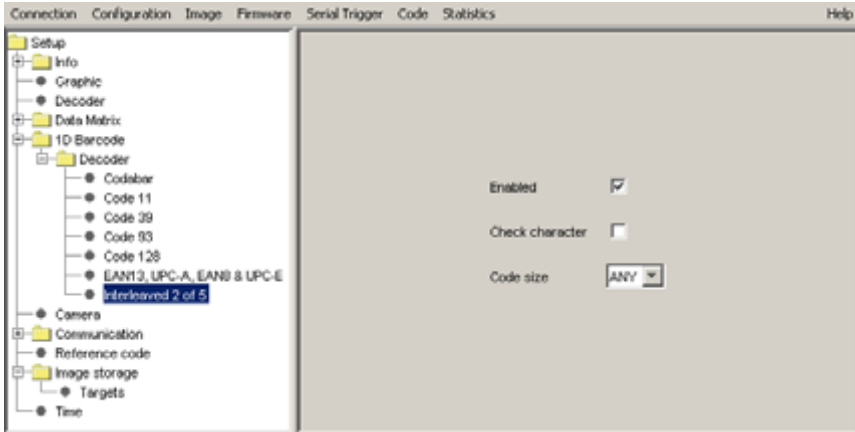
Connection Configuration Image Firmware Serial Trigger Code Statistics Help

Setup
Info
Graphic
Decoder
Data Matrix
1D Barcode
Decoder
Codabar
Code 11
Code 39
Code 93
Code 128
EAN13, UPC-A, EAN8 & UPC-E
Interleaved 2 of 5
Camera
Communication
Reference code
Image storage
Targets
Time

Enabled
Check character
Code size ANY